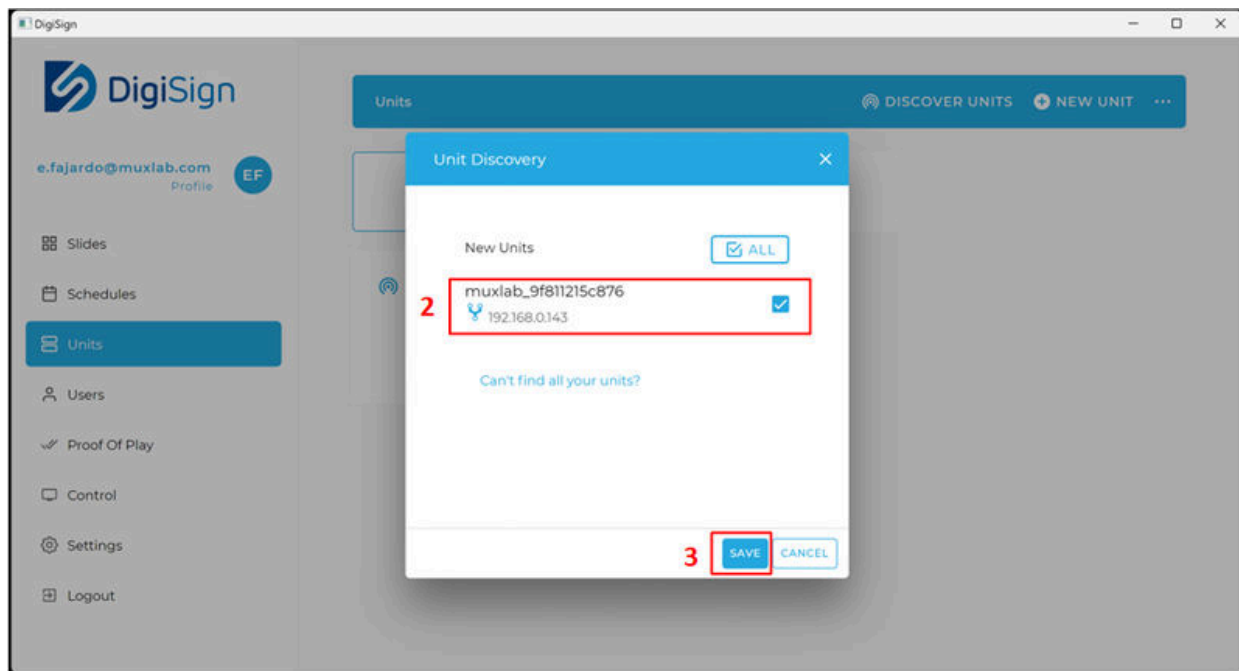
DigiSign

DigiSign

e.fajardo@muxlab.com
Profile
EF

Slides
Schedules
Units
Users
Proof Of Play
Control
Settings
Logout

Units
DISCOVER UNITS
NEW UNIT
···

Unit Discovery
×

New Units
ALL

2
muxlab_9f811215c876
192.168.0.143

Can't find all your units?

3
SAVE
CANCEL